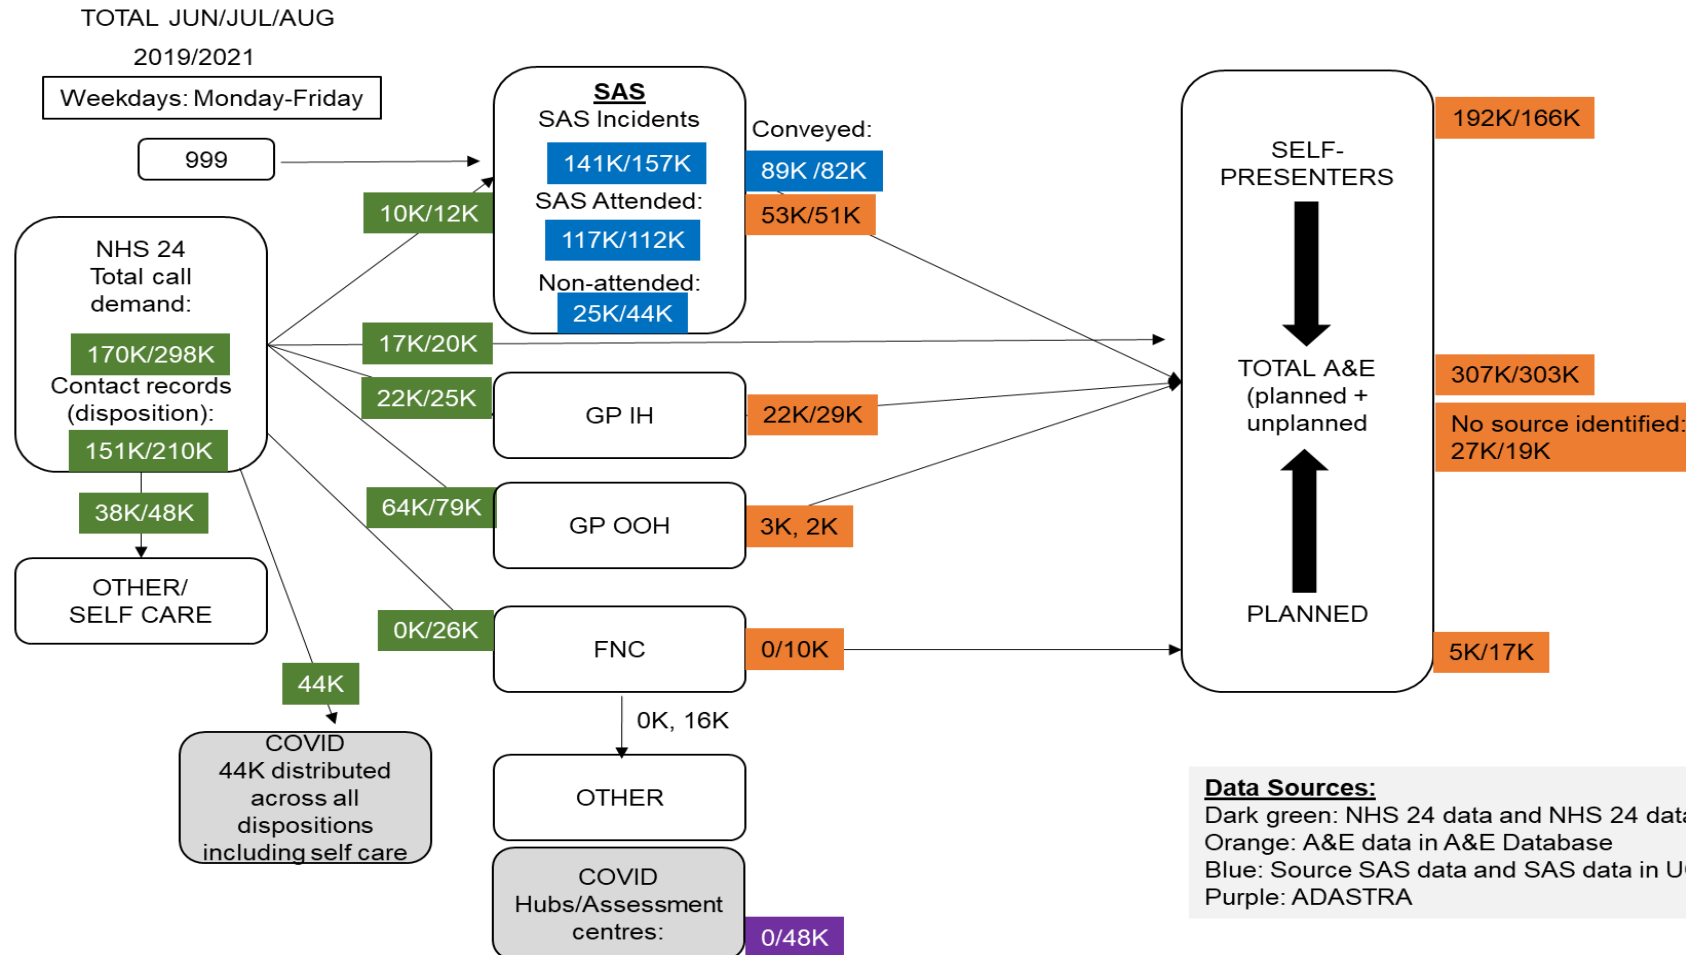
TOTAL JUN/JUL/AUG
2019/2021

Weekdays: Monday-Friday

999

NHS 24
Total call demand:
170K/298K
Contact records (disposition):
151K/210K

38K/48K

OTHER/
SELF CARE

44K

COVID
44K distributed across all dispositions including self care

10K/12K

17K/20K

22K/25K

64K/79K

0K/26K

SAS
SAS Incidents
141K/157K
SAS Attended:
117K/112K
Non-attended:
25K/44K

Conveyed:
89K /82K
53K/51K

GP IH
22K/29K

GP OOH
3K, 2K

FNC
0/10K

0K, 16K

OTHER

COVID
Hubs/Assessment centres:
0/48K

SELF-PRESENTERS
TOTAL A&E
(planned + unplanned
PLANNED

192K/166K
307K/303K
No source identified:
27K/19K
5K/17K

Data Sources:
Dark green: NHS 24 data and NHS 24 data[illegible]
Orange: A&E data in A&E Database
Blue: Source SAS data and SAS data in U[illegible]
Purple: ADASTRA